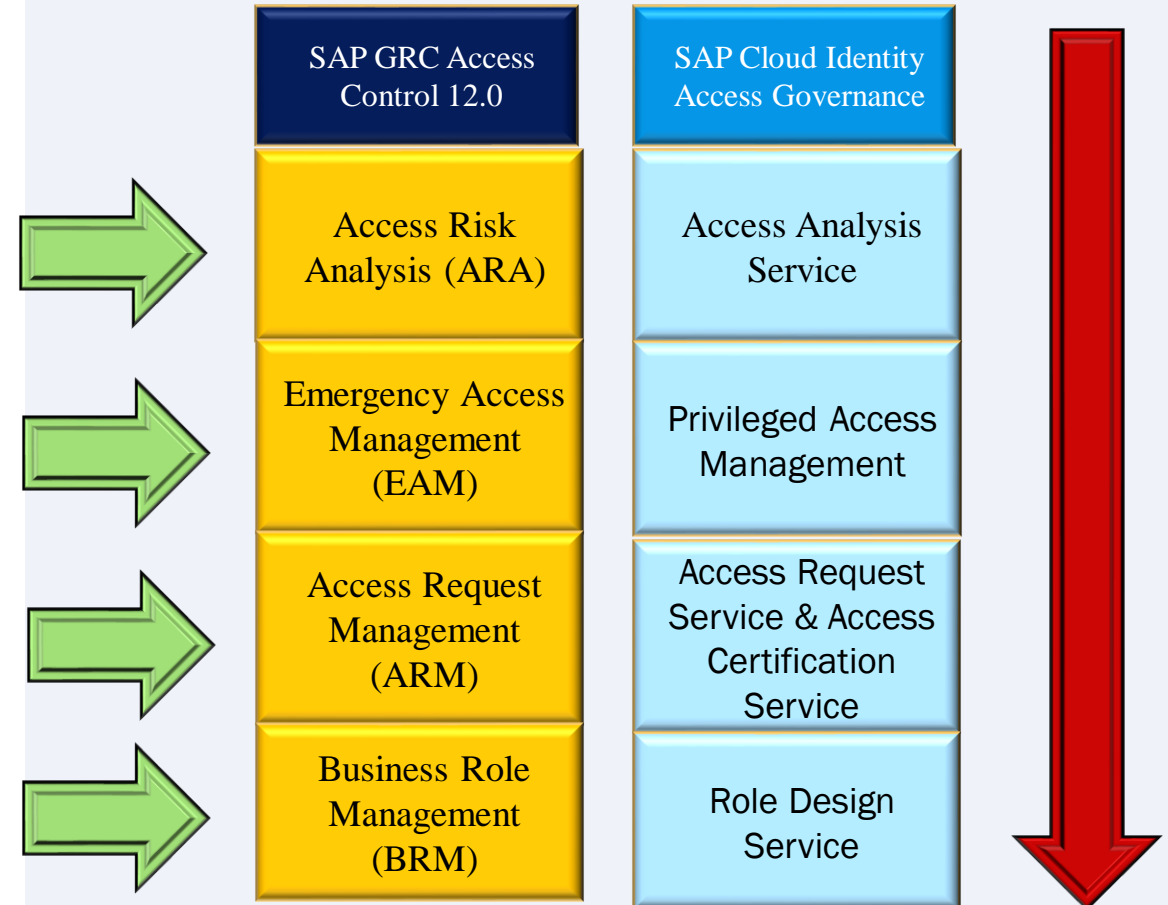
SAP GRC Access Control 12.0

SAP Cloud Identity Access Governance

Access Risk Analysis (ARA)

Access Analysis Service

Emergency Access Management (EAM)

Privileged Access Management

Access Request Management (ARM)

Access Request Service & Access Certification Service

Business Role Management (BRM)

Role Design Service